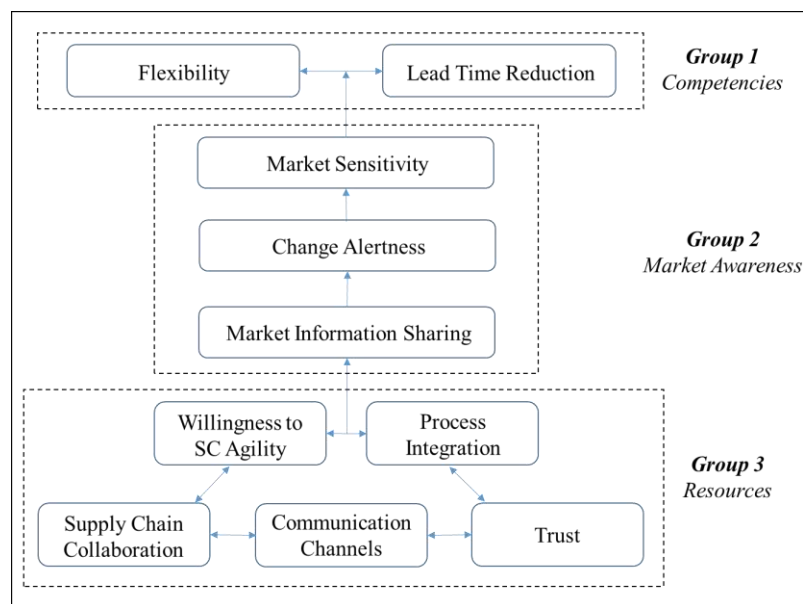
Flexibility

Lead Time Reduction

Group 1
Competencies

Market Sensitivity

Change Alertness

Market Information Sharing

Group 2
Market Awareness

Willingness to SC Agility

Process Integration

Supply Chain Collaboration

Communication Channels

Trust

Group 3
Resources